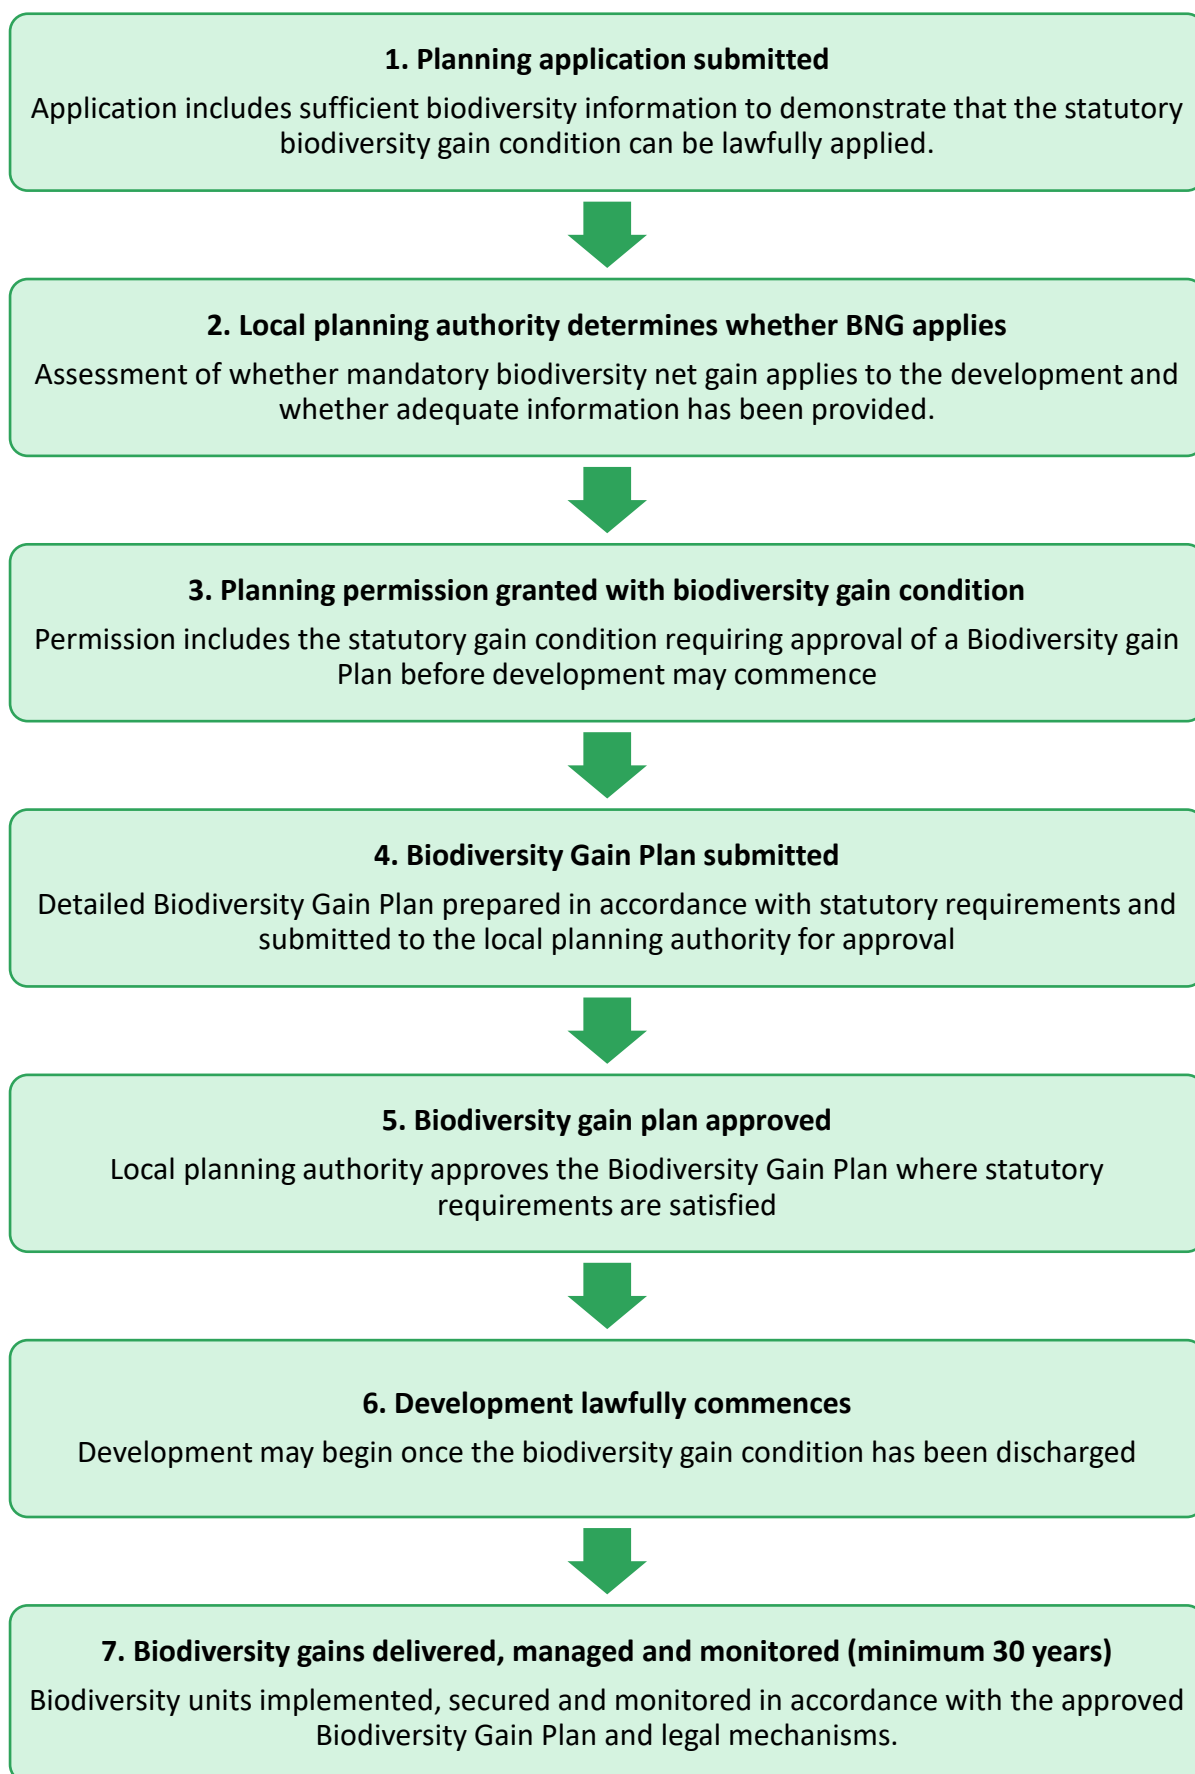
1. Planning application submitted

Application includes sufficient biodiversity information to demonstrate that the statutory biodiversity gain condition can be lawfully applied.

2. Local planning authority determines whether BNG applies

Assessment of whether mandatory biodiversity net gain applies to the development and whether adequate information has been provided.

3. Planning permission granted with biodiversity gain condition

Permission includes the statutory gain condition requiring approval of a Biodiversity gain Plan before development may commence

4. Biodiversity Gain Plan submitted

Detailed Biodiversity Gain Plan prepared in accordance with statutory requirements and submitted to the local planning authority for approval

5. Biodiversity gain plan approved

Local planning authority approves the Biodiversity Gain Plan where statutory requirements are satisfied

6. Development lawfully commences

Development may begin once the biodiversity gain condition has been discharged

7. Biodiversity gains delivered, managed and monitored (minimum 30 years)

Biodiversity units implemented, secured and monitored in accordance with the approved Biodiversity Gain Plan and legal mechanisms.